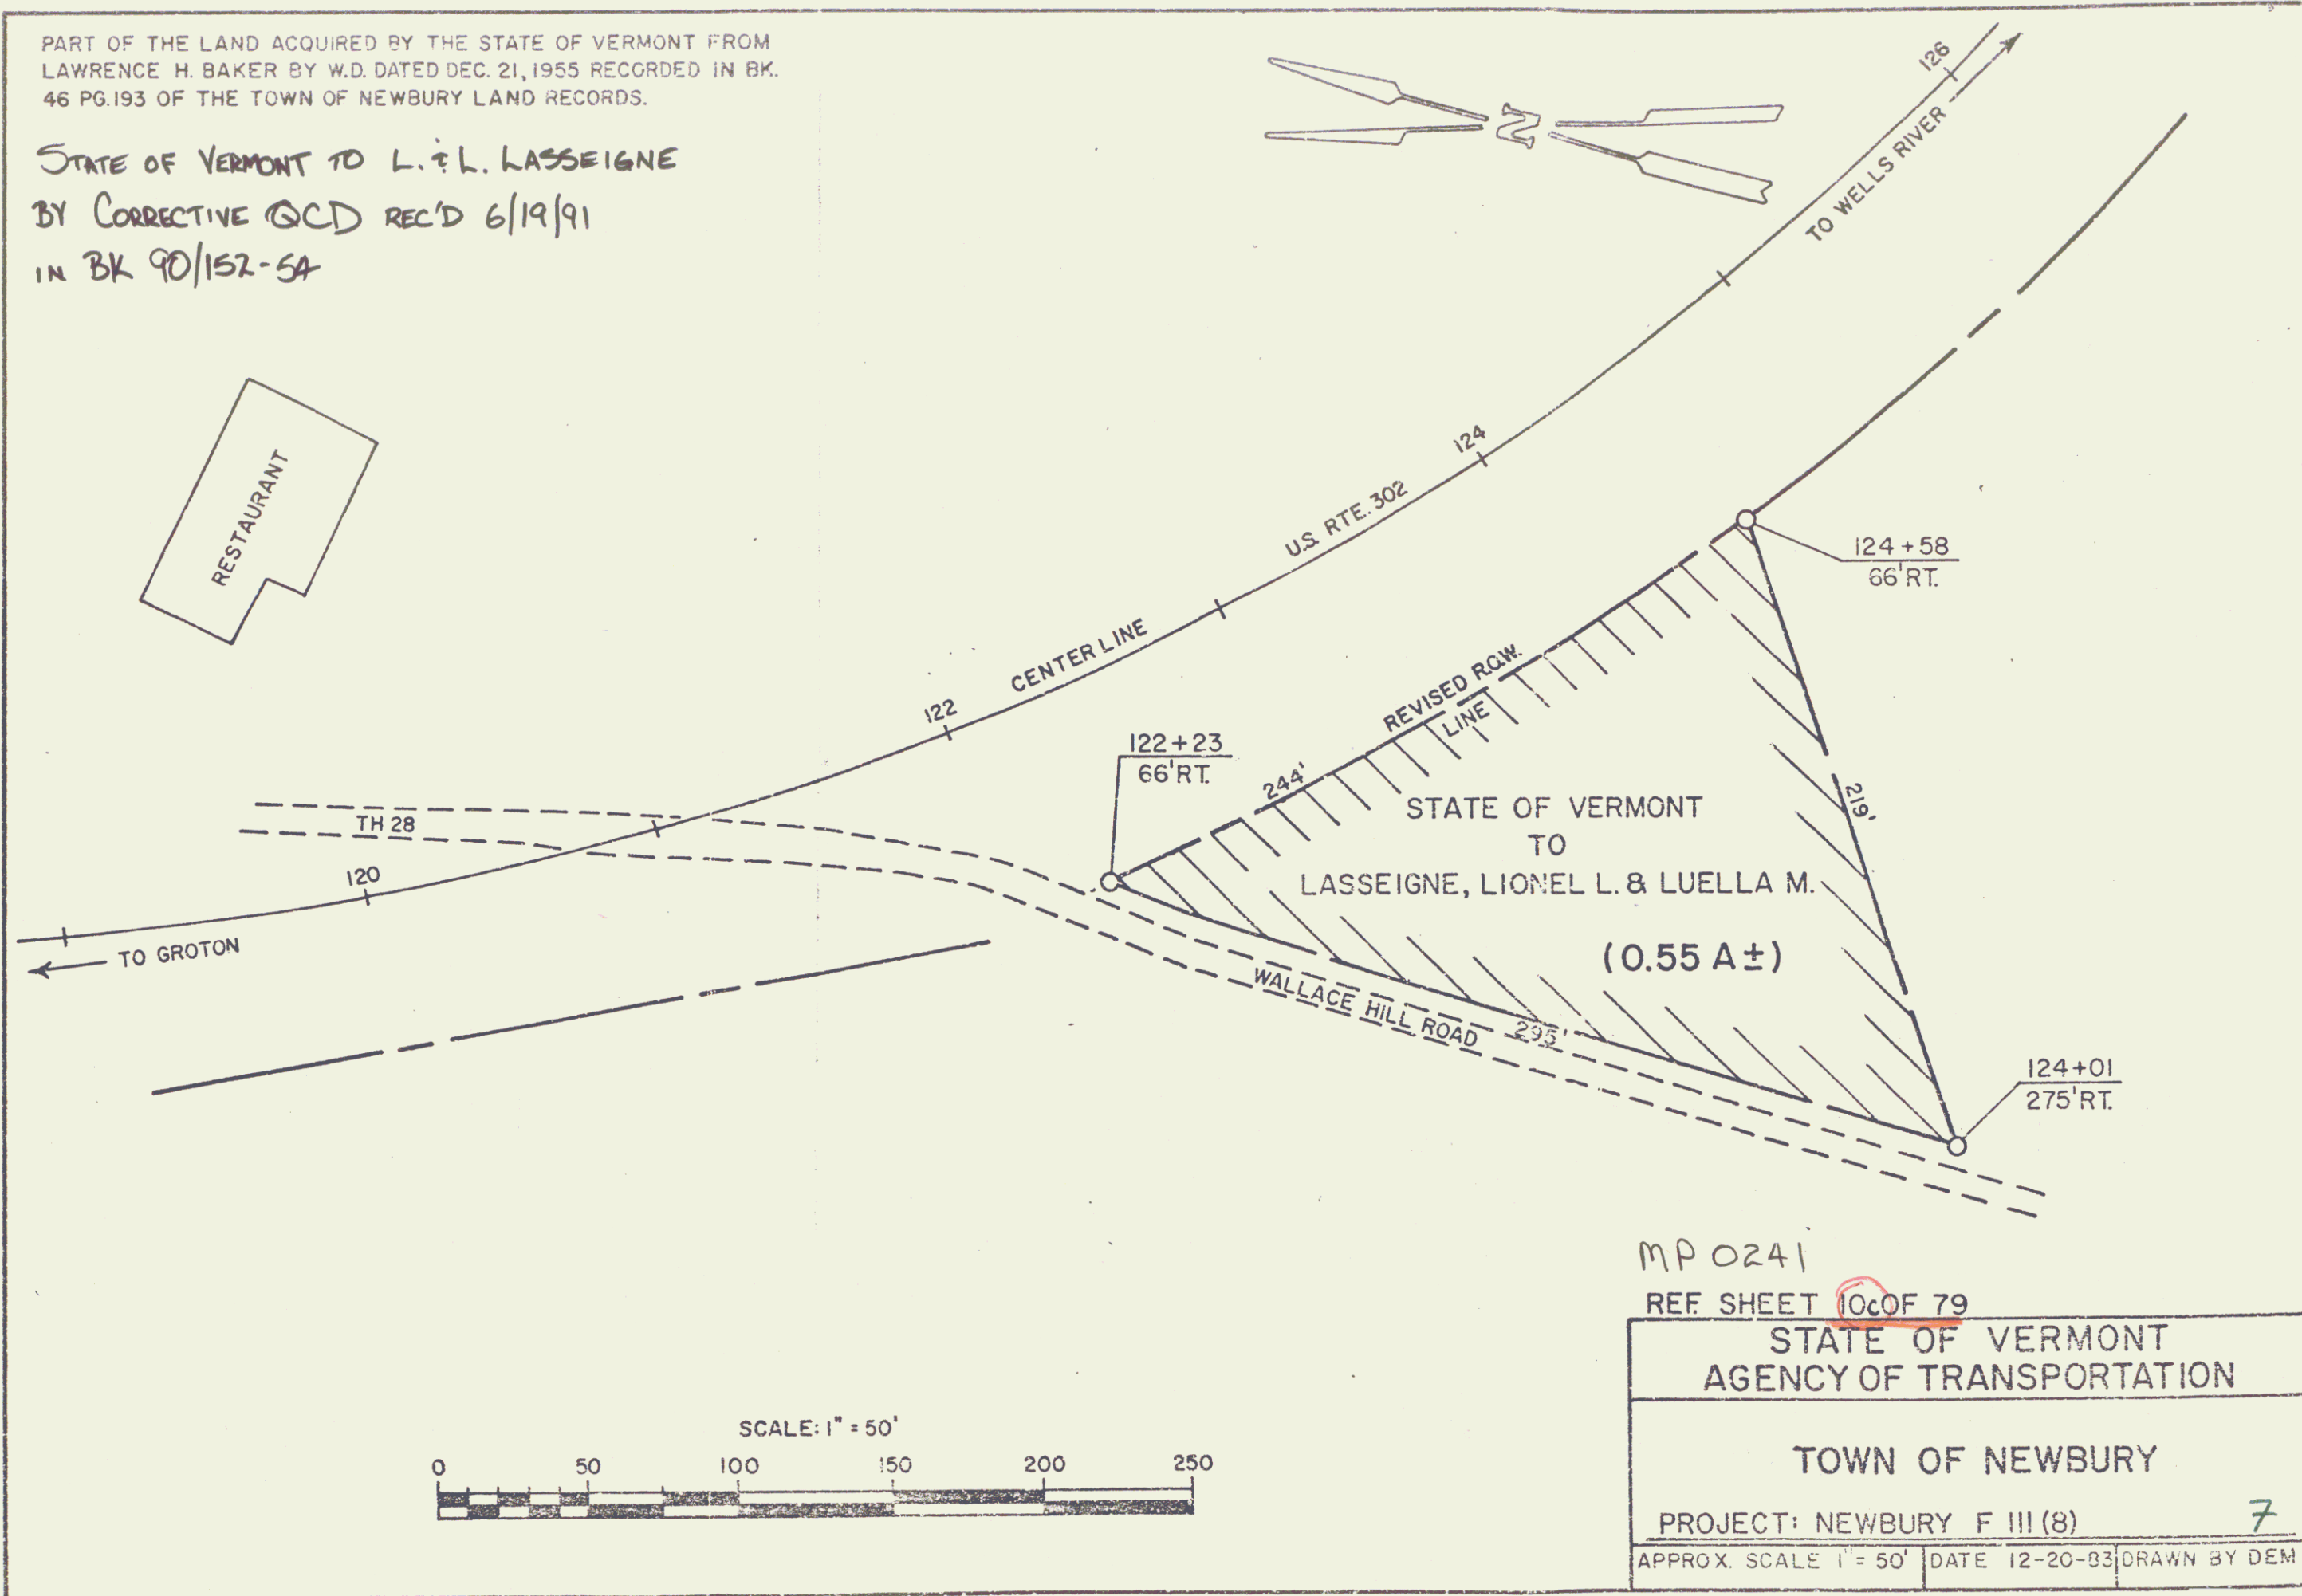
PART OF THE LAND ACQUIRED BY THE STATE OF VERMONT FROM LAWRENCE H. BAKER BY W.D. DATED DEC. 21, 1955 RECORDED IN BK. 46 PG.193 OF THE TOWN OF NEWBURY LAND RECORDS.

STATE OF VERMONT TO L. & L. LASSEIGNE BY CORRECTIVE QCD REC'D 6/19/91 IN BK 90/152-54

N

126

TO WELLS RIVER

124

U.S. RTE. 302

CENTER LINE

122

120

TO GROTON

RESTAURANT

TH 28

122+23
66'RT.

124+58
66'RT.

REVISED R.O.W. LINE

244'

219'

STATE OF VERMONT
TO
LASSEIGNE, LIONEL L. & LUELLA M.

(0.55 A±)

WALLACE HILL ROAD

295'

124+01
275'RT.

MP 0241

REF. SHEET 10c OF 79

STATE OF VERMONT
AGENCY OF TRANSPORTATION

TOWN OF NEWBURY

PROJECT: NEWBURY F III (8)

7

| APPROX. SCALE 1" = 50' | DATE 12-20-83 | DRAWN BY DEM |
|---|---|---|

SCALE: 1" = 50'

0 50 100 150 200 250